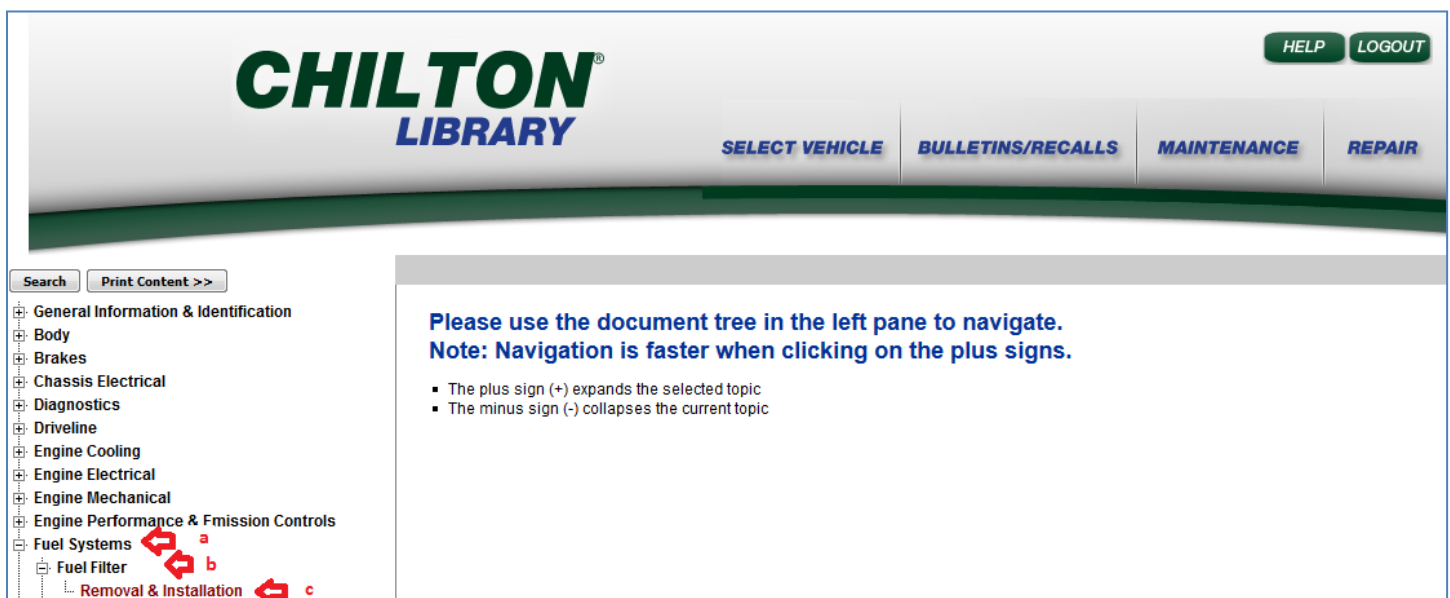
CHILTON®
LIBRARY

HELP LOGOUT

SELECT VEHICLE BULLETINS/RECALLS MAINTENANCE REPAIR

Search Print Content >>

General Information & Identification
Body
Brakes
Chassis Electrical
Diagnostics
Driveline
Engine Cooling
Engine Electrical
Engine Mechanical
Engine Performance & Emission Controls
Fuel Systems a
Fuel Filter b
Removal & Installation c

Please use the document tree in the left pane to navigate.
Note: Navigation is faster when clicking on the plus signs.

- The plus sign (+) expands the selected topic
- The minus sign (-) collapses the current topic